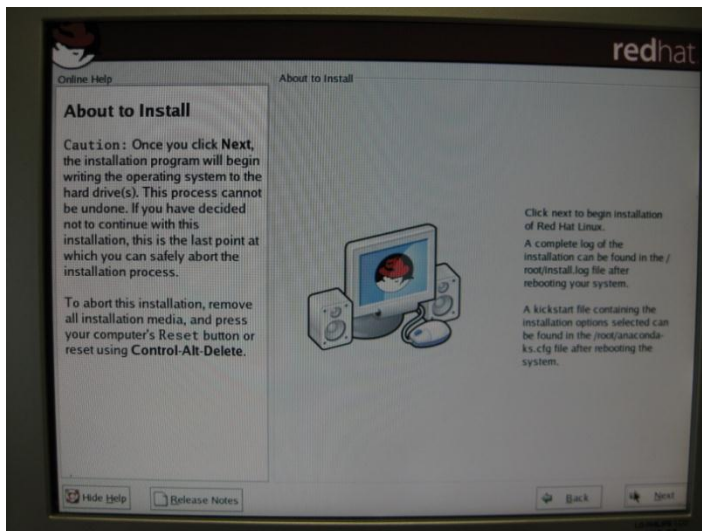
redhat

Online Help

About to Install

Caution: Once you click Next, the installation program will begin writing the operating system to the hard drive(s). This process cannot be undone. If you have decided not to continue with this installation, this is the last point at which you can safely abort the installation process.

To abort this installation, remove all installation media, and press your computer's Reset button or reset using Control-Alt-Delete.

About to Install

Click next to begin installation of Red Hat Linux.

A complete log of the installation can be found in the /root/install.log file after rebooting your system.

A kickstart file containing the installation options selected can be found in the /root/anaconda-ks.cfg file after rebooting the system.

Hide Help

Release Notes

Back

Next